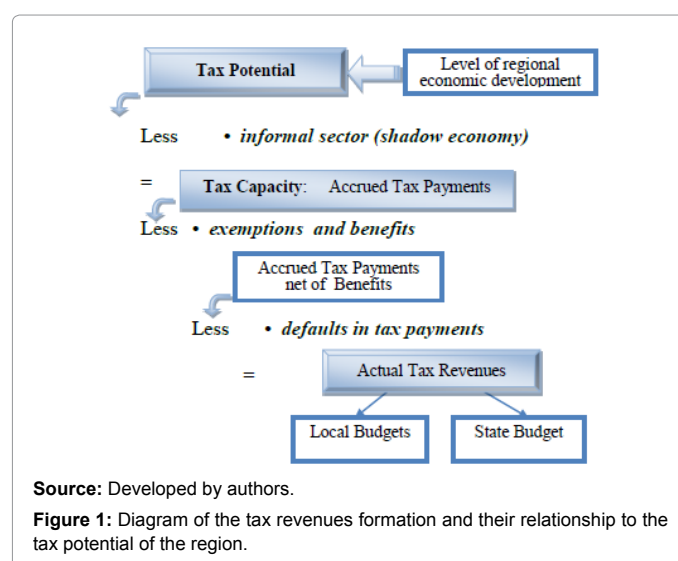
Tax Potential

Level of regional economic development

Less • *informal sector (shadow economy)*

= Tax Capacity: Accrued Tax Payments

Less • *exemptions and benefits*

Accrued Tax Payments net of Benefits

Less • *defaults in tax payments*

= Actual Tax Revenues

Local Budgets

State Budget

**Source:** Developed by authors.

**Figure 1:** Diagram of the tax revenues formation and their relationship to the tax potential of the region.